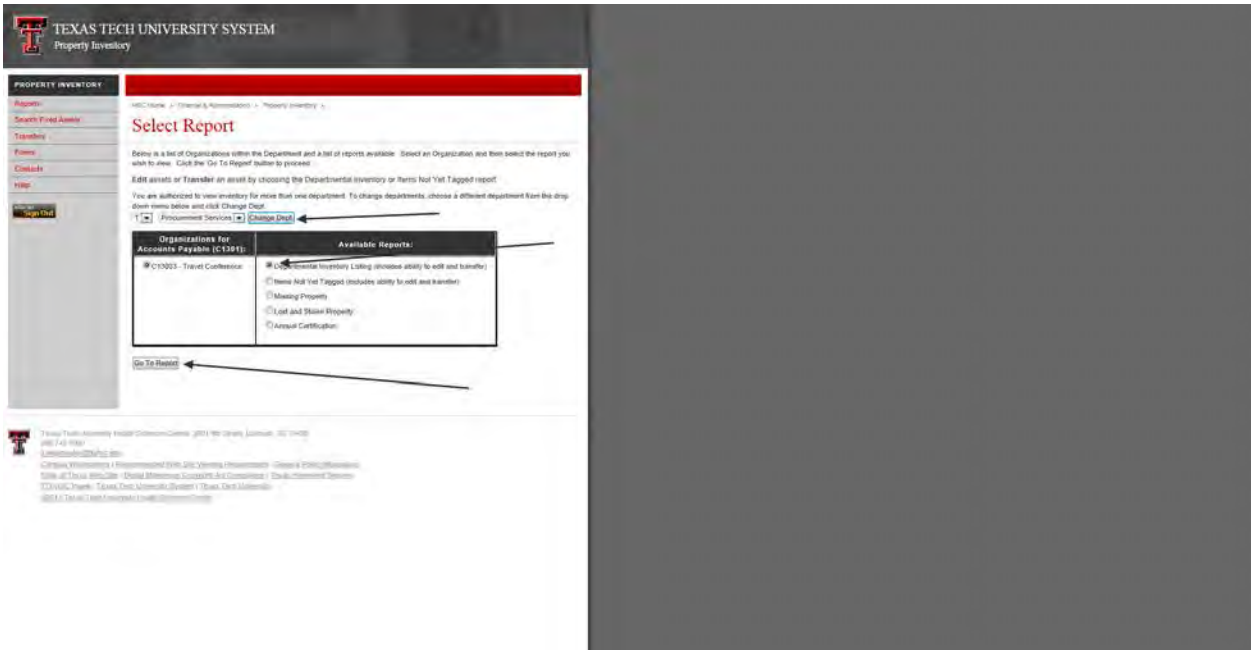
TEXAS TECH UNIVERSITY SYSTEM
Property Inventory

PROPERTY INVENTORY
Reports
Search Fixed Assets
Transfers
Forms
Contacts
Help

Sign Out

HSC Home > Finance & Administration > Property Inventory >

Select Report

Below is a list of Organizations within the Department and a list of reports available. Select an Organization and then select the report you wish to view. Click the 'Go To Report' button to proceed.

Edit assets or Transfer an asset by choosing the Departmental Inventory or Items Not Yet Tagged report.

You are authorized to view inventory for more than one department. To change departments, choose a different department from the drop down menu below and click Change Dept.

1 Procurement Services Change Dept

| Organizations for Accounts Payable (C1301): | Available Reports: |
|---|---|
| C13003 - Travel Conference | Departmental Inventory Listing (includes ability to edit and transfer)<br>Items Not Yet Tagged (includes ability to edit and transfer)<br>Missing Property<br>Lost and Stolen Property<br>Annual Certification |

Go To Report

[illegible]